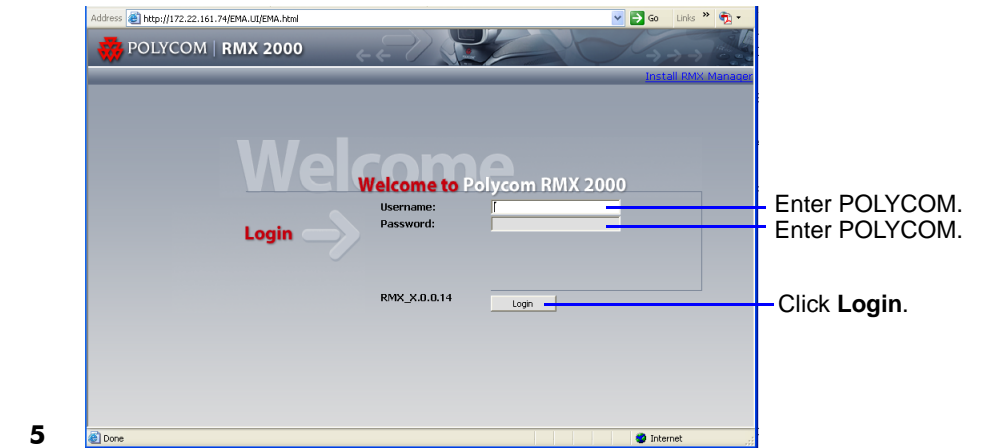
Address http://172.22.161.74/EMA.UI/EMA.html Go Links »

POLYCOM | RMX 2000

Install RMX Manager

Welcome

Welcome to Polycom RMX 2000

Username:

Password:

Login

RMX_X.0.0.14

Login

Enter POLYCOM.

Enter POLYCOM.

Click **Login**.

5

Done

Internet